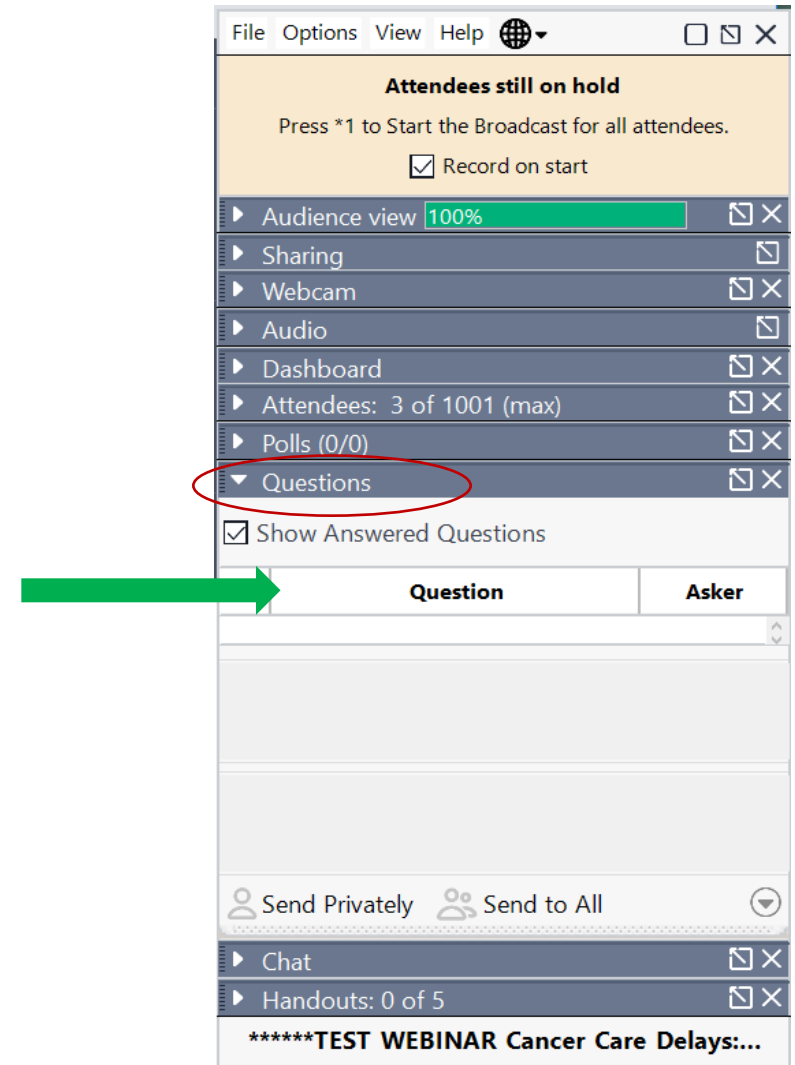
File Options View Help

Attendees still on hold

Press *1 to Start the Broadcast for all attendees.

Record on start

Audience view 100%

Sharing

Webcam

Audio

Dashboard

Attendees: 3 of 1001 (max)

Polls (0/0)

Questions

Show Answered Questions

| Question | Asker |
|---|---|

Send Privately Send to All

Chat

Handouts: 0 of 5

******TEST WEBINAR Cancer Care Delays:...